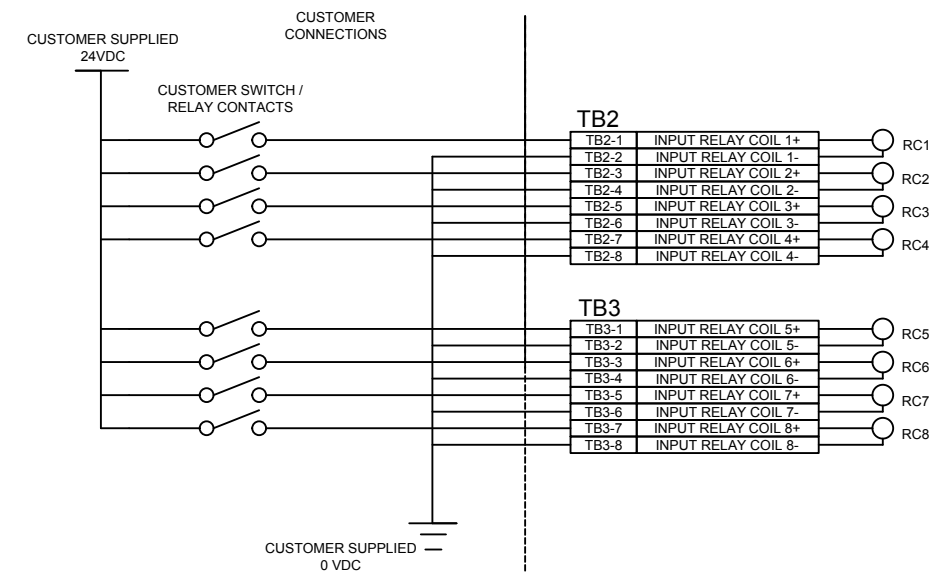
CUSTOMER SUPPLIED
24VDC

CUSTOMER
CONNECTIONS

CUSTOMER SWITCH /
RELAY CONTACTS

TB2

| | |
|---|---|
| TB2-1 | INPUT RELAY COIL 1+ |
| TB2-2 | INPUT RELAY COIL 1- |
| TB2-3 | INPUT RELAY COIL 2+ |
| TB2-4 | INPUT RELAY COIL 2- |
| TB2-5 | INPUT RELAY COIL 3+ |
| TB2-6 | INPUT RELAY COIL 3- |
| TB2-7 | INPUT RELAY COIL 4+ |
| TB2-8 | INPUT RELAY COIL 4- |

RC1
RC2
RC3
RC4

TB3

| | |
|---|---|
| TB3-1 | INPUT RELAY COIL 5+ |
| TB3-2 | INPUT RELAY COIL 5- |
| TB3-3 | INPUT RELAY COIL 6+ |
| TB3-4 | INPUT RELAY COIL 6- |
| TB3-5 | INPUT RELAY COIL 7+ |
| TB3-6 | INPUT RELAY COIL 7- |
| TB3-7 | INPUT RELAY COIL 8+ |
| TB3-8 | INPUT RELAY COIL 8- |

RC5
RC6
RC7
RC8

CUSTOMER SUPPLIED
0 VDC